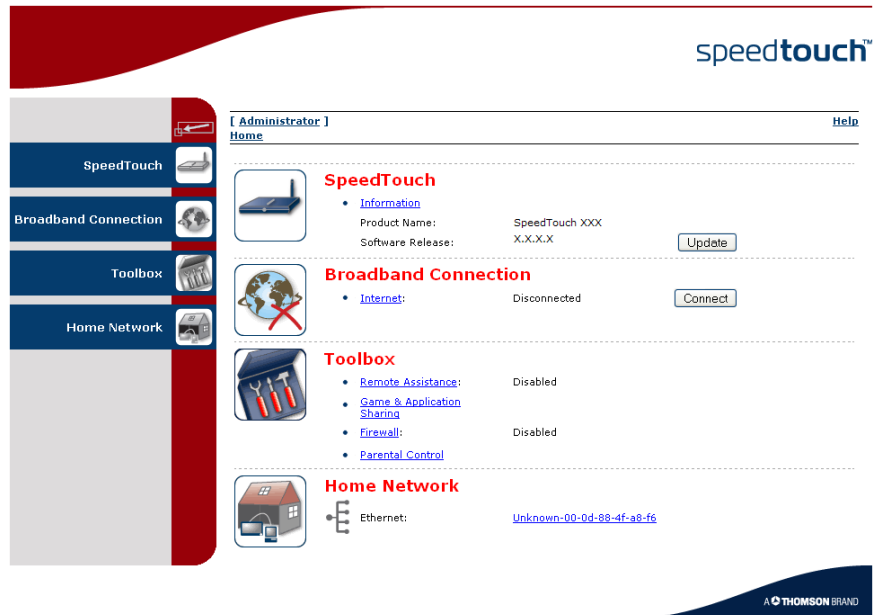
speedtouch™

SpeedTouch

Broadband Connection

Toolbox

Home Network

[ Administrator ]
Home

Help

SpeedTouch

• Information

Product Name: SpeedTouch XXX

Software Release: X.X.X.X

Update

Broadband Connection

• Internet: Disconnected

Connect

Toolbox

• Remote Assistance: Disabled

• Game & Application Sharing

• Firewall: Disabled

• Parental Control

Home Network

Ethernet: Unknown-00-0d-88-4f-a8-f6

A THOMSON BRAND